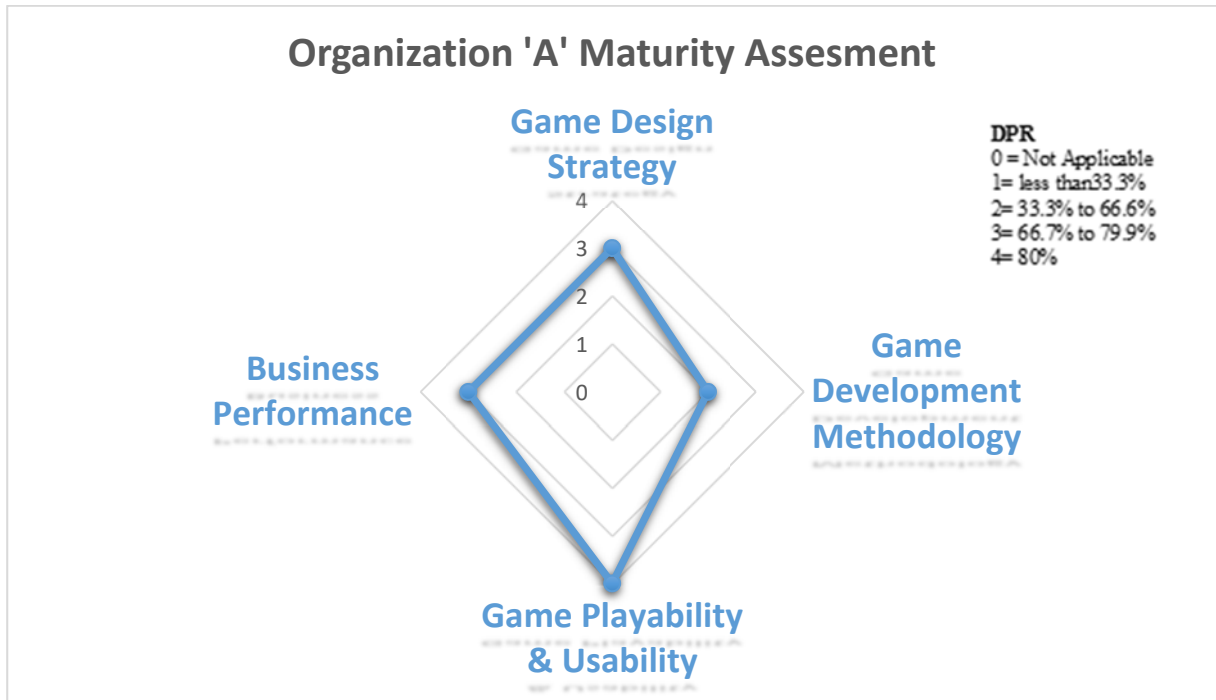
Organization 'A' Maturity Assesment

Game Design Strategy

DPR
0 = Not Applicable
1= less than33.3%
2= 33.3% to 66.6%
3= 66.7% to 79.9%
4= 80%

4
3
2
1
0

Business Performance

Game Development Methodology

Game Playability & Usability